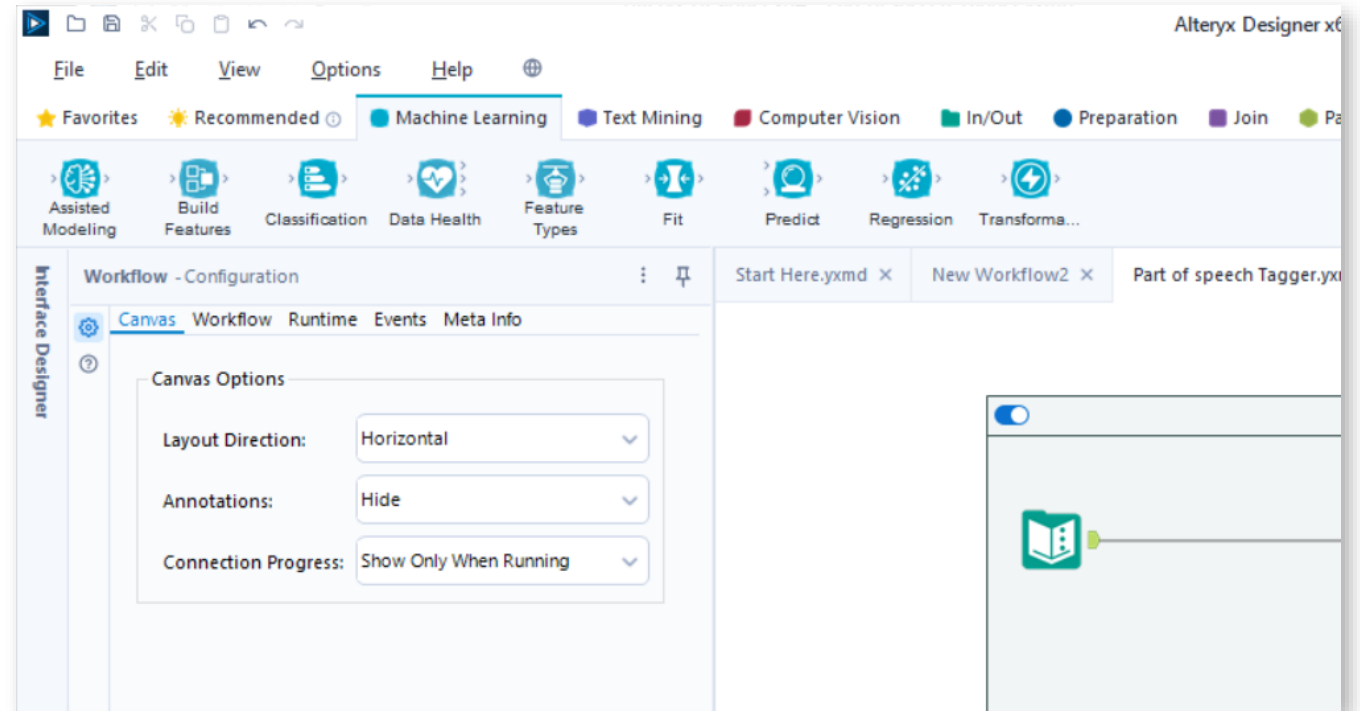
Alteryx Designer x6

File Edit View Options Help

Favorites Recommended Machine Learning Text Mining Computer Vision In/Out Preparation Join Pa

Assisted Modeling Build Features Classification Data Health Feature Types Fit Predict Regression Transforma...

Interface Designer

Workflow - Configuration

Canvas Workflow Runtime Events Meta Info

Canvas Options

Layout Direction: Horizontal

Annotations: Hide

Connection Progress: Show Only When Running

Start Here.yxmd × New Workflow2 × Part of speech Tagger.yx